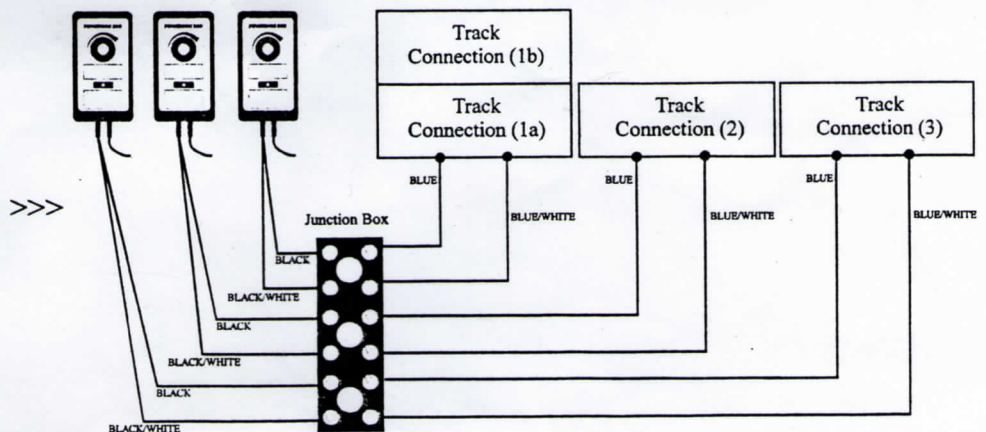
Track Connection (1b)

Track Connection (1a)

Track Connection (2)

Track Connection (3)

>>>

BLUE

BLUE/WHITE

BLUE

BLUE/WHITE

BLUE

BLUE/WHITE

Junction Box

BLACK

BLACK/WHITE

BLACK

BLACK/WHITE

BLACK

BLACK/WHITE